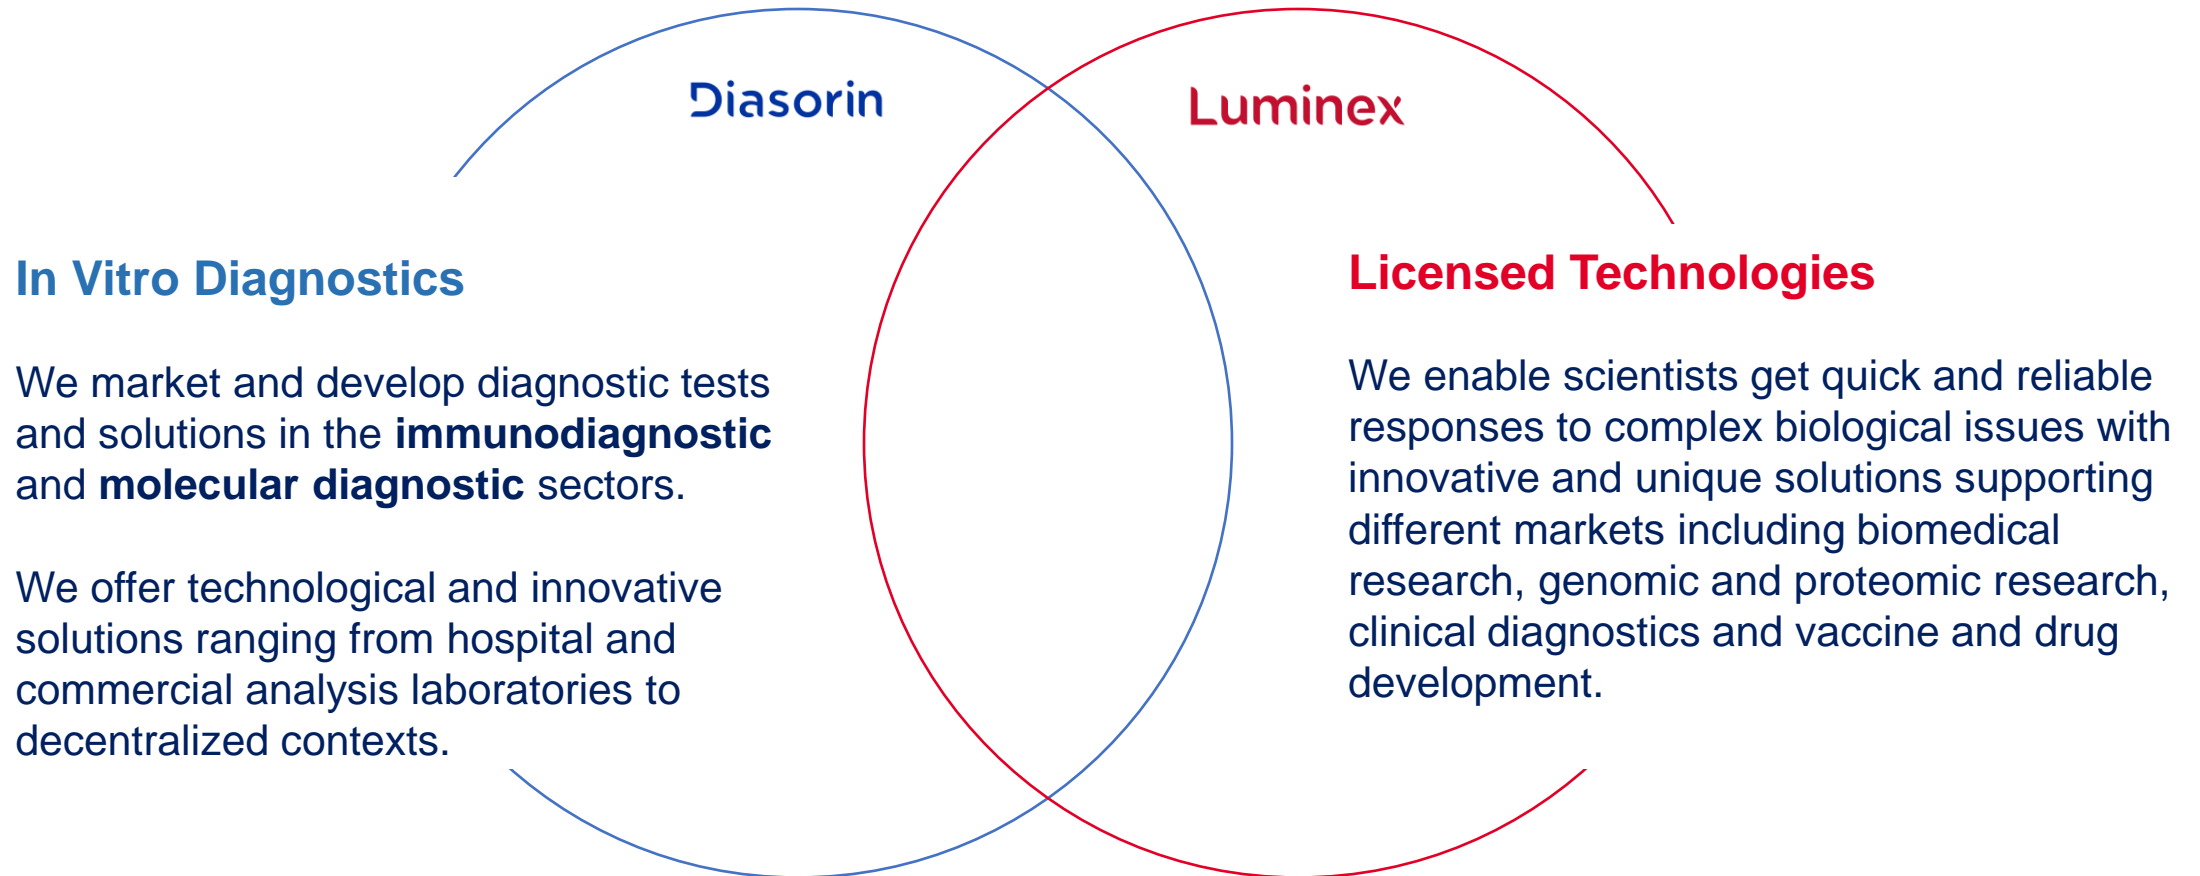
Diasorin

Luminex

In Vitro Diagnostics

We market and develop diagnostic tests and solutions in the **immunodiagnostic** and **molecular diagnostic** sectors.

We offer technological and innovative solutions ranging from hospital and commercial analysis laboratories to decentralized contexts.

Licensed Technologies

We enable scientists get quick and reliable responses to complex biological issues with innovative and unique solutions supporting different markets including biomedical research, genomic and proteomic research, clinical diagnostics and vaccine and drug development.